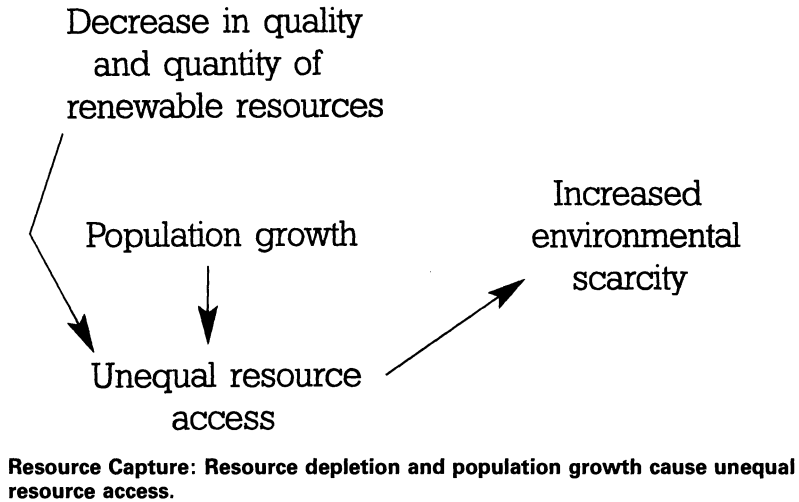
Decrease in quality and quantity of renewable resources

Population growth

Increased environmental scarcity

Unequal resource access

Resource Capture: Resource depletion and population growth cause unequal resource access.